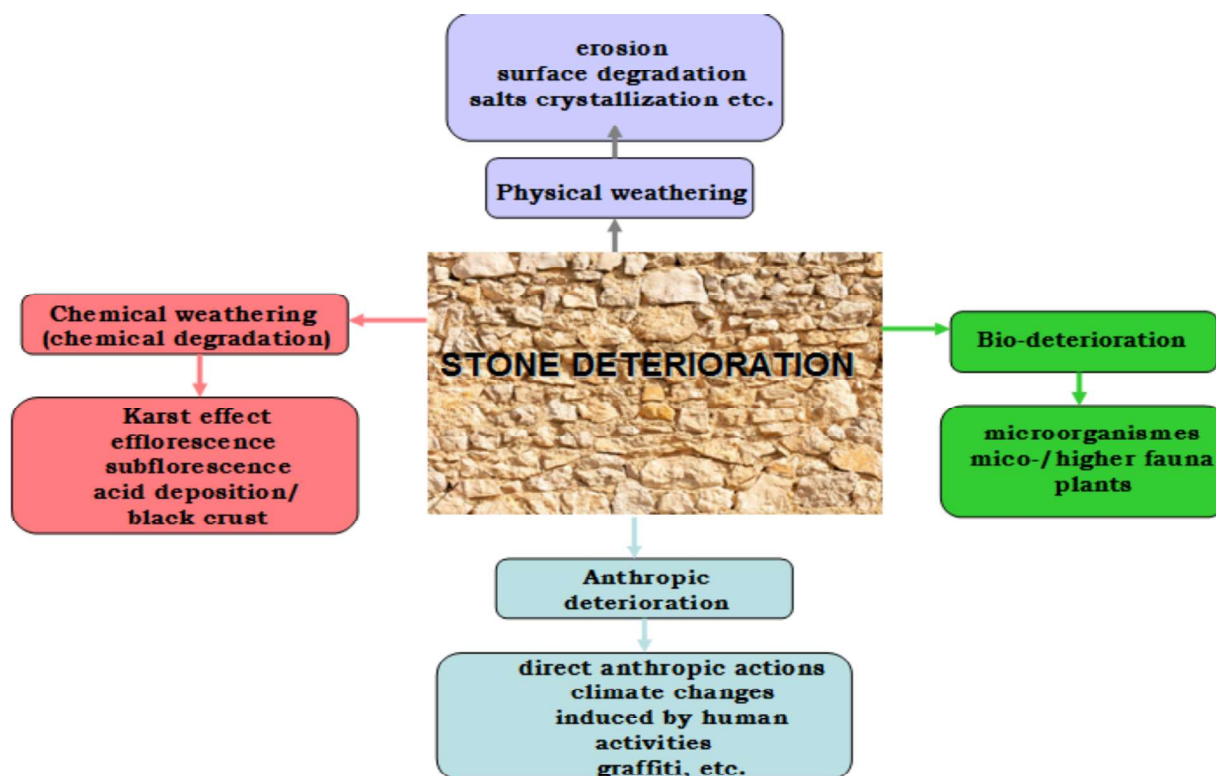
erosion
surface degradation
salts crystallization etc.

Physical weathering

Chemical weathering (chemical degradation)

Karst effect
efflorescence
subflorescence
acid deposition/
black crust

STONE DETERIORATION

Bio-deterioration

microorganismes
mico-/higher fauna
plants

Anthropic deterioration

direct anthropic actions
climate changes
induced by human
activities
graffiti, etc.